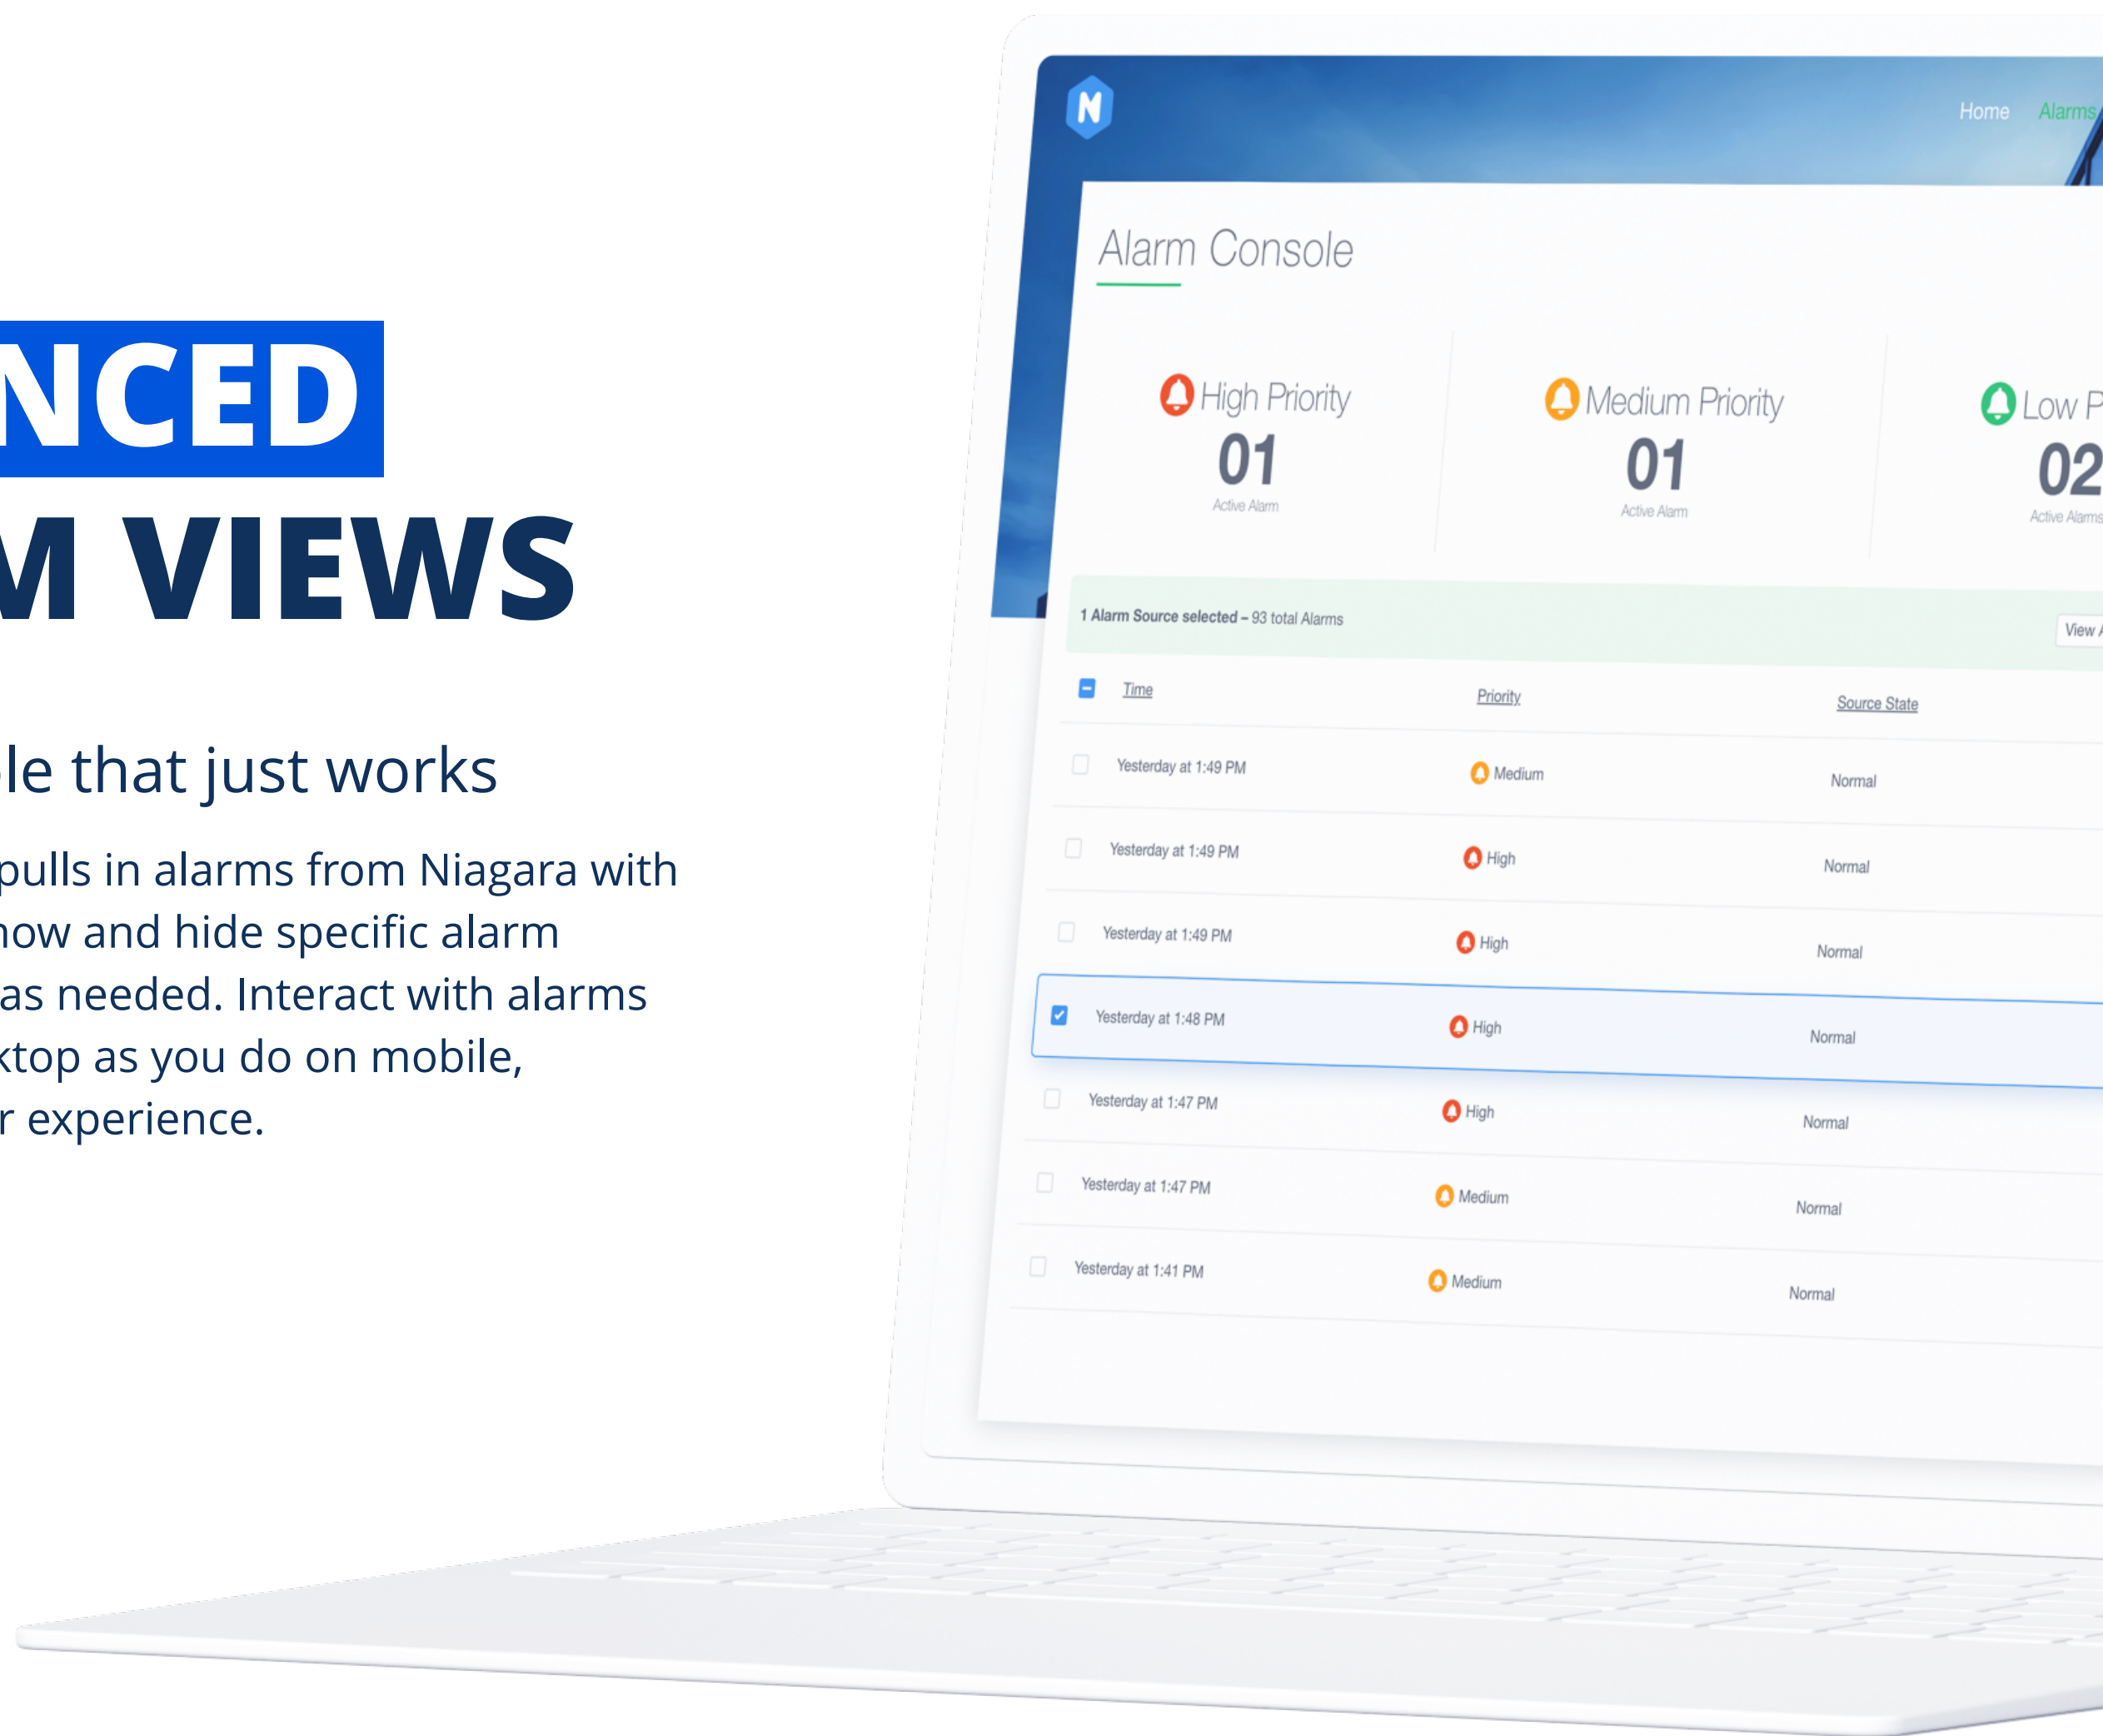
NCED
M VIEWS

le that just works

pulls in alarms from Niagara with
now and hide specific alarm
as needed. Interact with alarms
ktop as you do on mobile,
r experience.

N

Home Alarms

Alarm Console

High Priority
01
Active Alarm

Medium Priority
01
Active Alarm

Low P
02
Active Alarms

1 Alarm Source selected – 93 total Alarms

View

| Time | Priority | Source State |
|---|---|---|
| Yesterday at 1:49 PM | Medium | Normal |
| Yesterday at 1:49 PM | High | Normal |
| Yesterday at 1:49 PM | High | Normal |
| Yesterday at 1:48 PM | High | Normal |
| Yesterday at 1:47 PM | High | Normal |
| Yesterday at 1:47 PM | Medium | Normal |
| Yesterday at 1:41 PM | Medium | Normal |